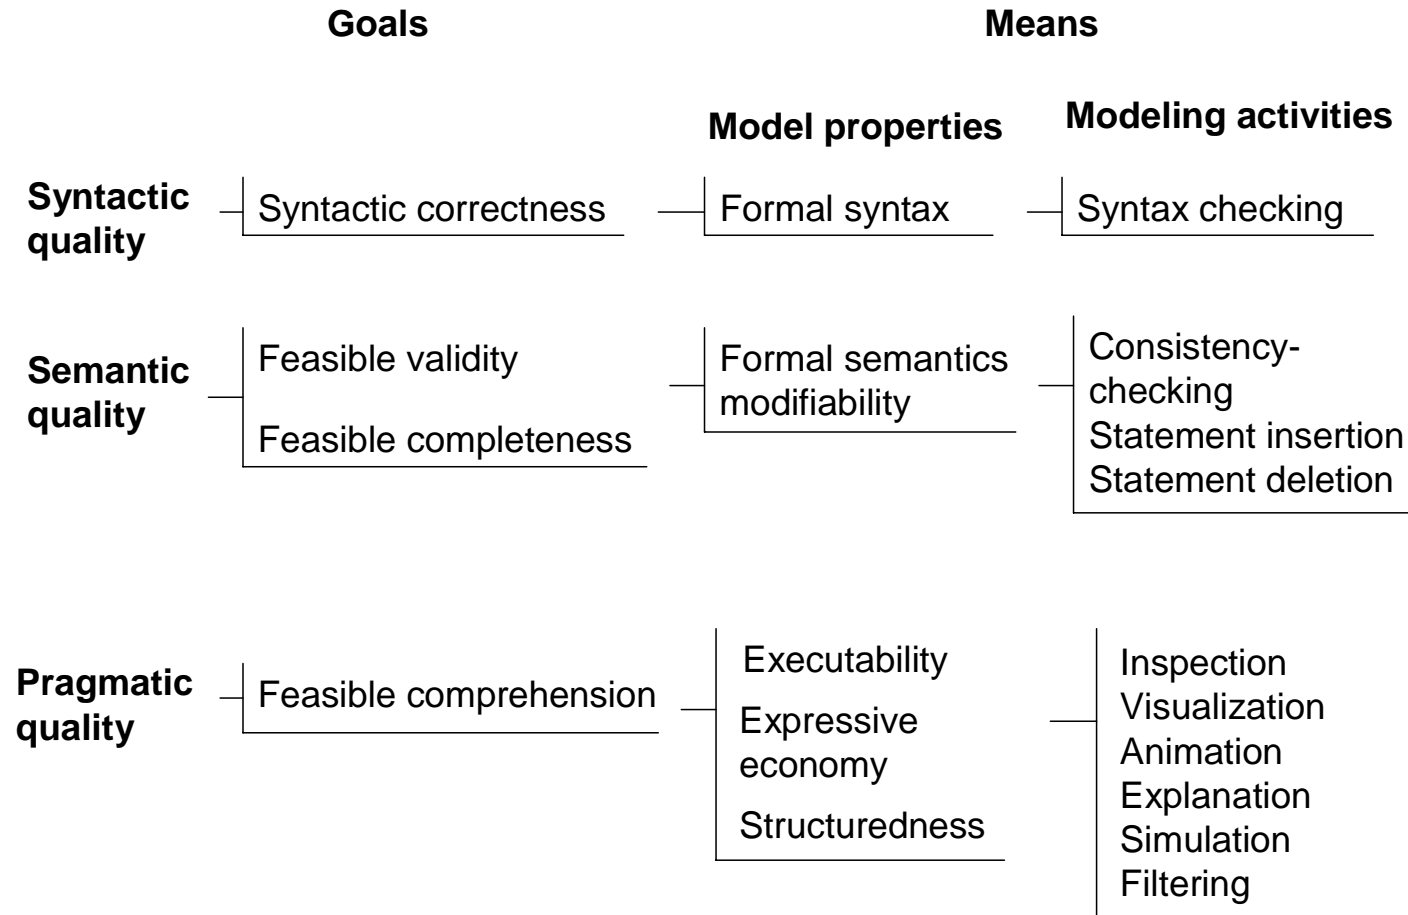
Goals

Means

Model properties

Modeling activities

Syntactic quality

Syntactic correctness

Formal syntax

Syntax checking

Semantic quality

Feasible validity

Feasible completeness

Formal semantics modifiability

Consistency-checking
Statement insertion
Statement deletion

Pragmatic quality

Feasible comprehension

Executability

Expressive economy

Structuredness

Inspection
Visualization
Animation
Explanation
Simulation
Filtering